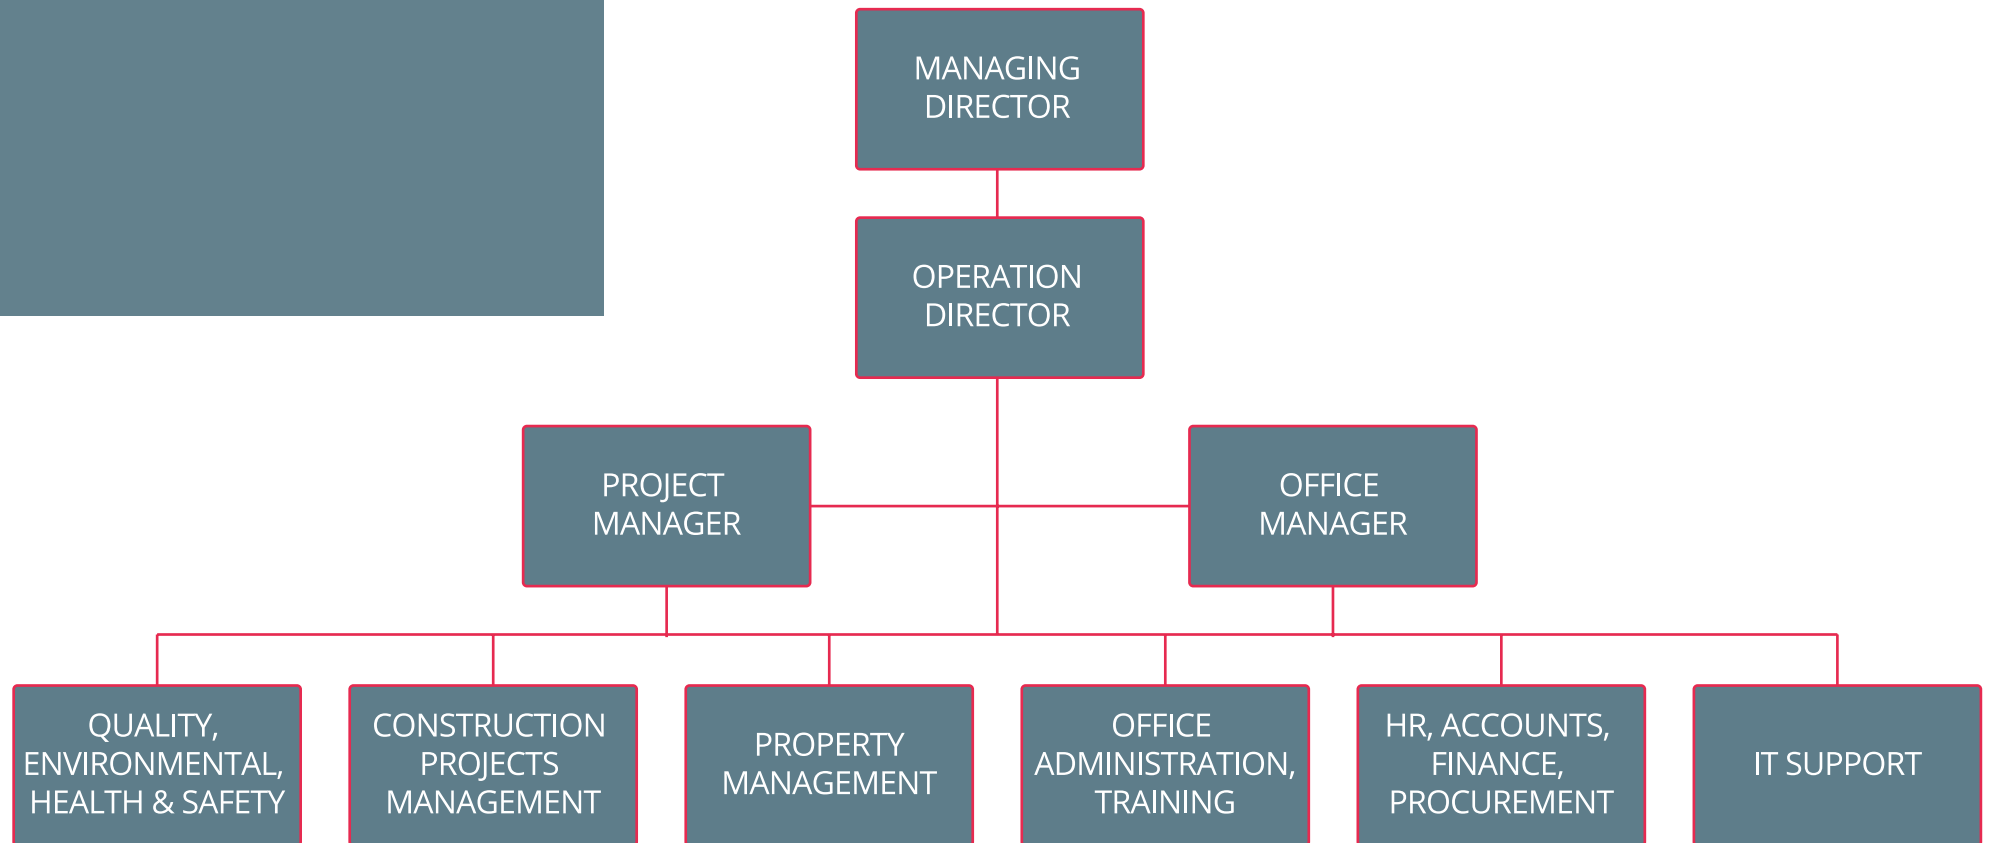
MANAGING DIRECTOR

OPERATION DIRECTOR

PROJECT MANAGER

OFFICE MANAGER

QUALITY, ENVIRONMENTAL, HEALTH & SAFETY

CONSTRUCTION PROJECTS MANAGEMENT

PROPERTY MANAGEMENT

OFFICE ADMINISTRATION, TRAINING

HR, ACCOUNTS, FINANCE, PROCUREMENT

IT SUPPORT